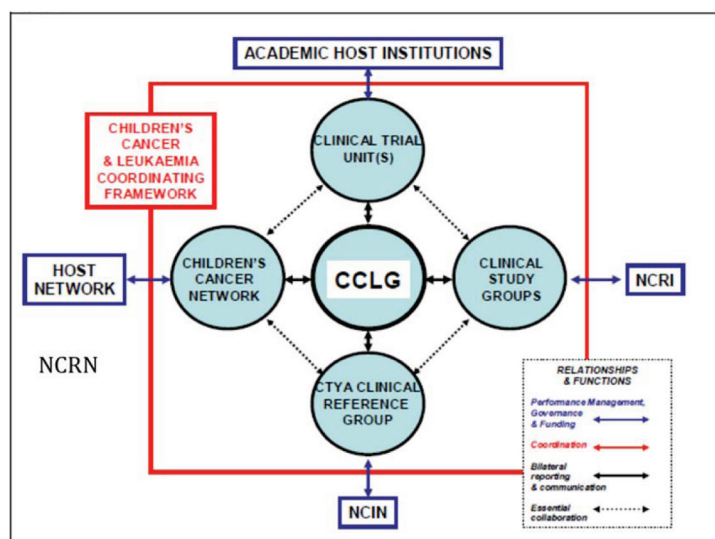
ACADEMIC HOST INSTITUTIONS

CHILDREN'S CANCER & LEUKAEMIA COORDINATING FRAMEWORK

CLINICAL TRIAL UNIT(S)

HOST NETWORK

CHILDREN'S CANCER NETWORK

CCLG

CLINICAL STUDY GROUPS

NCRI

NCRN

CTYA CLINICAL REFERENCE GROUP

RELATIONSHIPS & FUNCTIONS

Performance Management, Governance & Funding

Coordination

Bilateral reporting & communication

Essential collaboration

NCIN